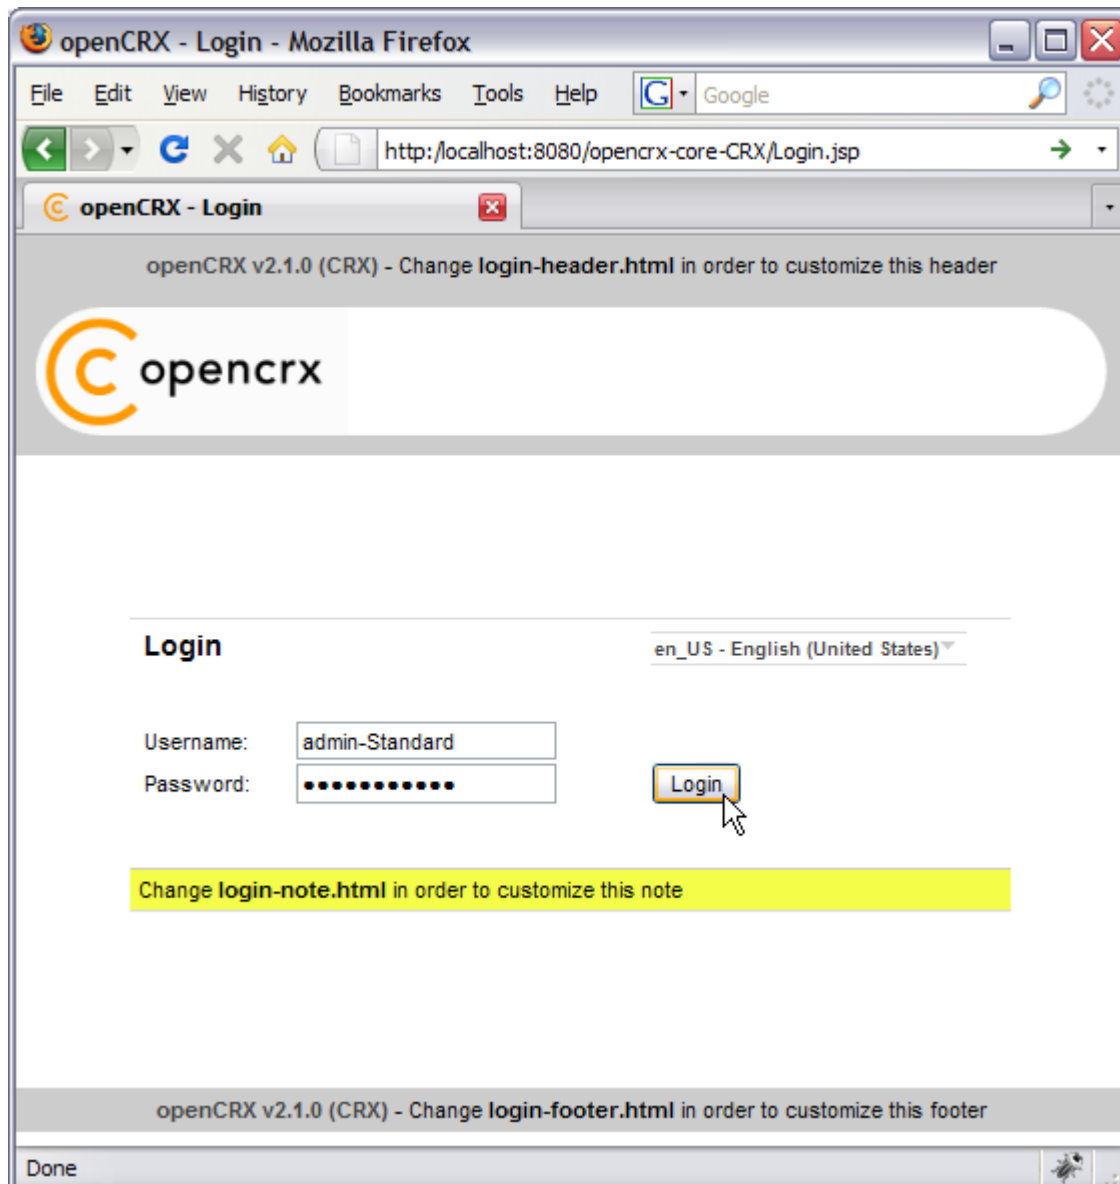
openCRX - Login - Mozilla Firefox

File Edit View History Bookmarks Tools Help

Google

http://localhost:8080/opencrx-core-CRX/Login.jsp

openCRX - Login

openCRX v2.1.0 (CRX) - Change **login-header.html** in order to customize this header

opencrx

**Login**

en_US - English (United States)

Username: admin-Standard

Password: ●●●●●●●●●●●●

Login

Change **login-note.html** in order to customize this note

openCRX v2.1.0 (CRX) - Change **login-footer.html** in order to customize this footer

Done